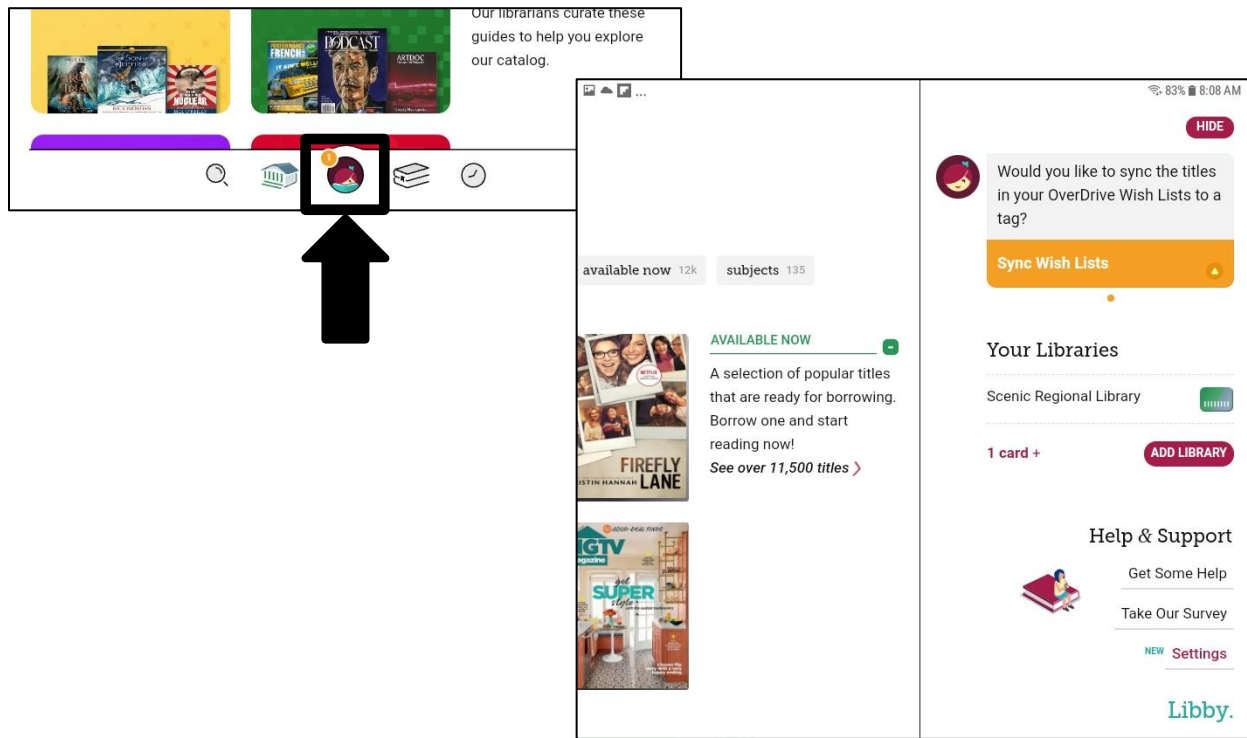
Our librarians curate these guides to help you explore our catalog.

83% 8:08 AM

HIDE

Would you like to sync the titles in your OverDrive Wish Lists to a tag?

Sync Wish Lists

available now 12k

subjects 135

AVAILABLE NOW

A selection of popular titles that are ready for borrowing. Borrow one and start reading now!

*See over 11,500 titles* ›

FIREFLY LANE

Your Libraries

Scenic Regional Library

1 card +

ADD LIBRARY

Help & Support

Get Some Help

Take Our Survey

NEW Settings

Libby.